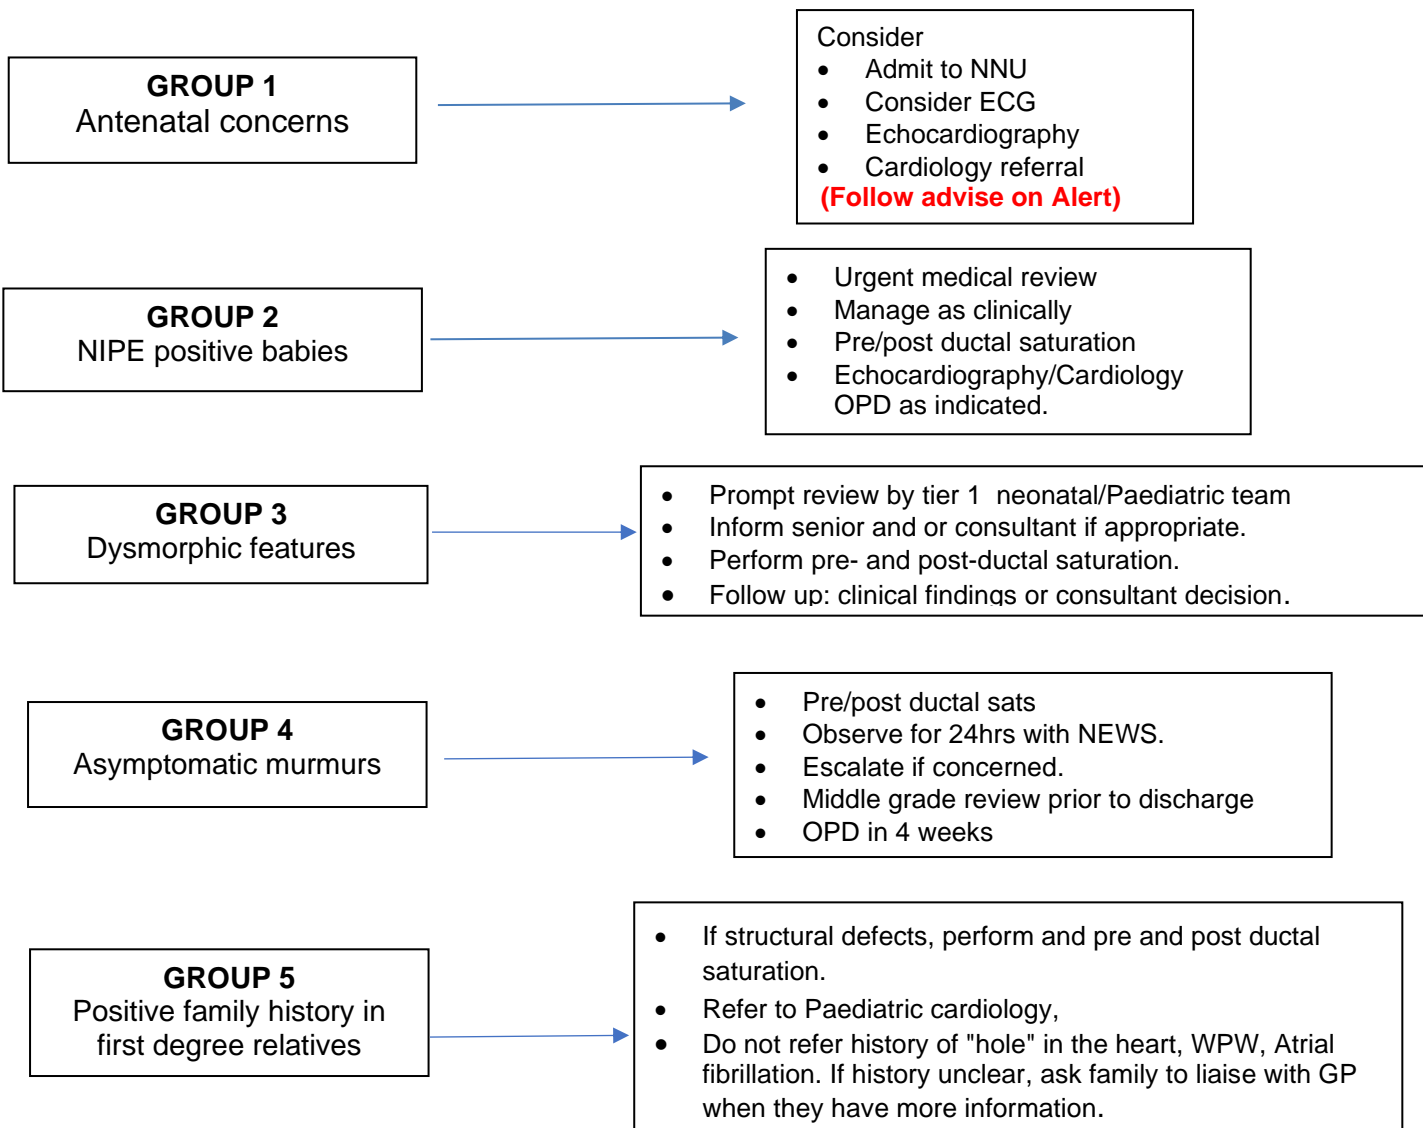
GROUP 1
Antenatal concerns

Consider
- Admit to NNU
- Consider ECG
- Echocardiography
- Cardiology referral
(Follow advise on Alert)

GROUP 2
NIPE positive babies

- Urgent medical review
- Manage as clinically
- Pre/post ductal saturation
- Echocardiography/Cardiology OPD as indicated.

GROUP 3
Dysmorphic features

- Prompt review by tier 1 neonatal/Paediatric team
- Inform senior and or consultant if appropriate.
- Perform pre- and post-ductal saturation.
- Follow up: clinical findings or consultant decision.

GROUP 4
Asymptomatic murmurs

- Pre/post ductal sats
- Observe for 24hrs with NEWS.
- Escalate if concerned.
- Middle grade review prior to discharge
- OPD in 4 weeks

GROUP 5
Positive family history in first degree relatives

- If structural defects, perform and pre and post ductal saturation.
- Refer to Paediatric cardiology,
- Do not refer history of "hole" in the heart, WPW, Atrial fibrillation. If history unclear, ask family to liaise with GP when they have more information.